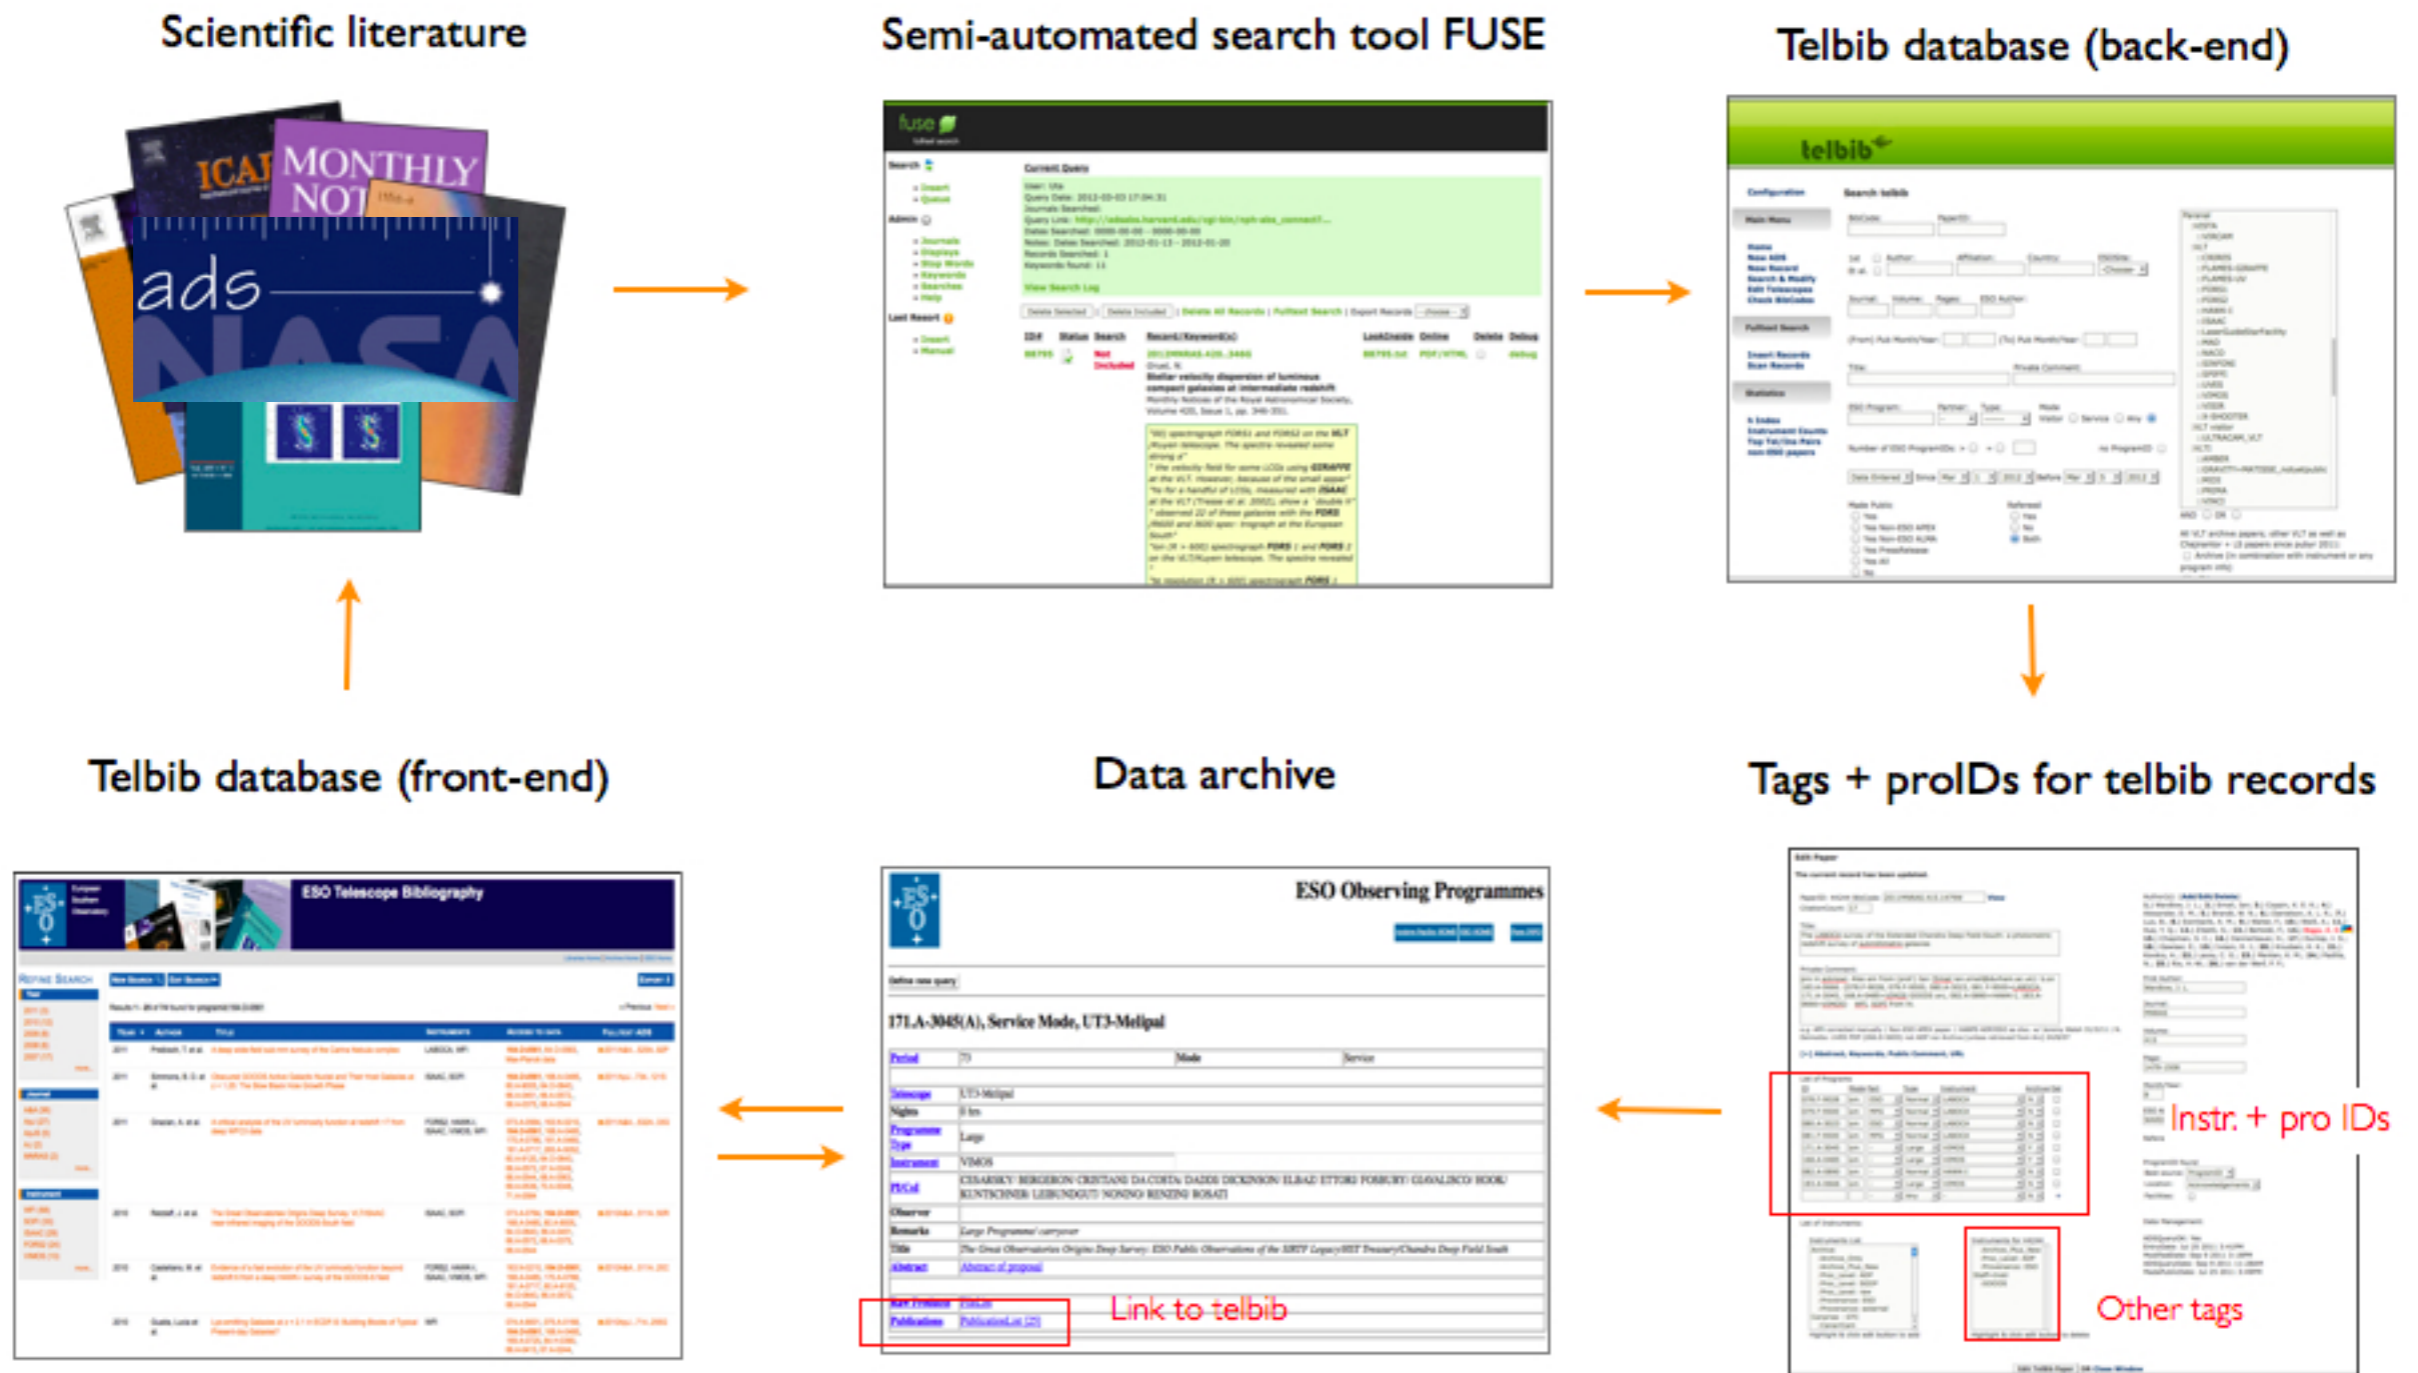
Scientific literature

Semi-automated search tool FUSE

Telbib database (back-end)

ICAR
MONTHLY NOT
ads
NASA

fuse

Current Query

telbib

Search telbib

Telbib database (front-end)

Data archive

Tags + proIDs for telbib records

ESO Telescope Bibliography

ESO Observing Programmes

171.A-3045(A), Service Mode, UT3-Melipal

| Period | 75 | Mode | Service |
|---|---|---|---|
| Telescope | UT3-Melipal | | |
| Nights | 0 hrs | | |
| Programme Type | Large | | |
| Instrument | VIMOS | | |
| PI/CoI | CESARSKY BERGERON CRISTIANI DA COSTA DADDI DICKINSON ELBAZ ETTORI FOSBURY GIAVALISCO HOOK KUNTSCHNER LEIBUNDGUT NONINO RENZINI ROSATI | | |
| Observer | | | |
| Remarks | Large Programme carryover | | |
| Title | The Great Observatories Origins Deep Survey: ESO Public Observations of the SIRTF Legacy/HST Treasury/Chandra Deep Field South | | |
| Abstract | Abstract of proposal | | |
| Raw Products | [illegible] | | |
| Publications | PublicationList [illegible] | | |

Link to telbib

Instr. + pro IDs

Other tags